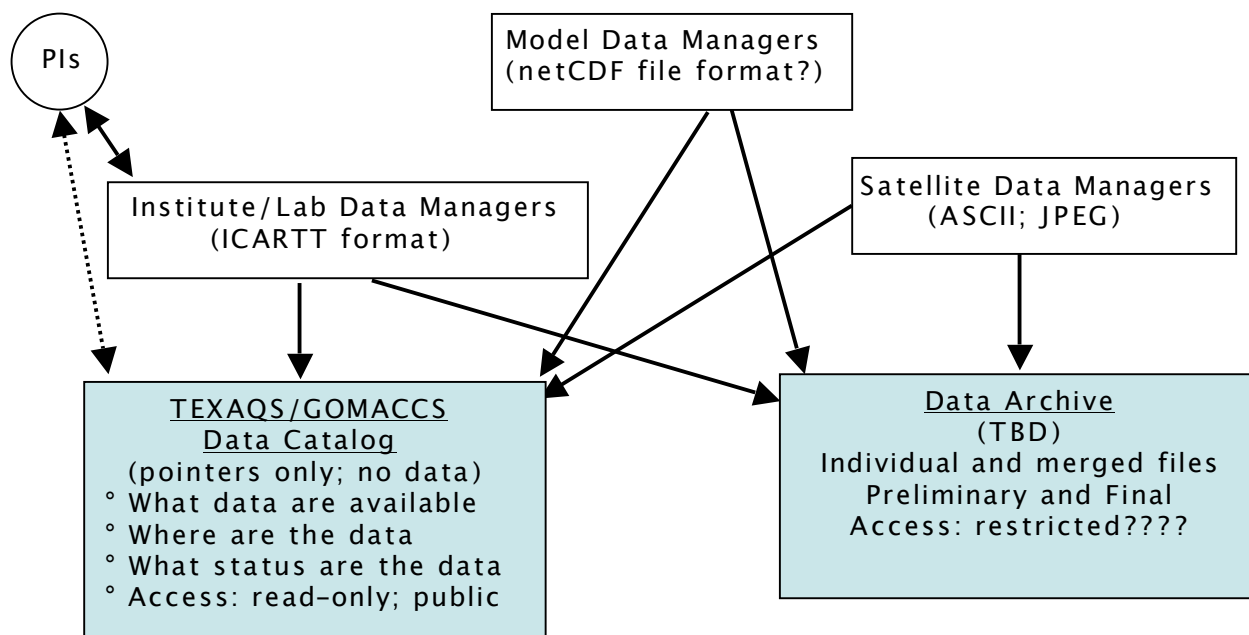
PIs

Model Data Managers
(netCDF file format?)

Satellite Data Managers
(ASCII; JPEG)

Institute/Lab Data Managers
(ICARTT format)

TEXAQS/GOMACCS
Data Catalog
(pointers only; no data)
° What data are available
° Where are the data
° What status are the data
° Access: read-only; public

Data Archive
(TBD)
Individual and merged files
Preliminary and Final
Access: restricted????